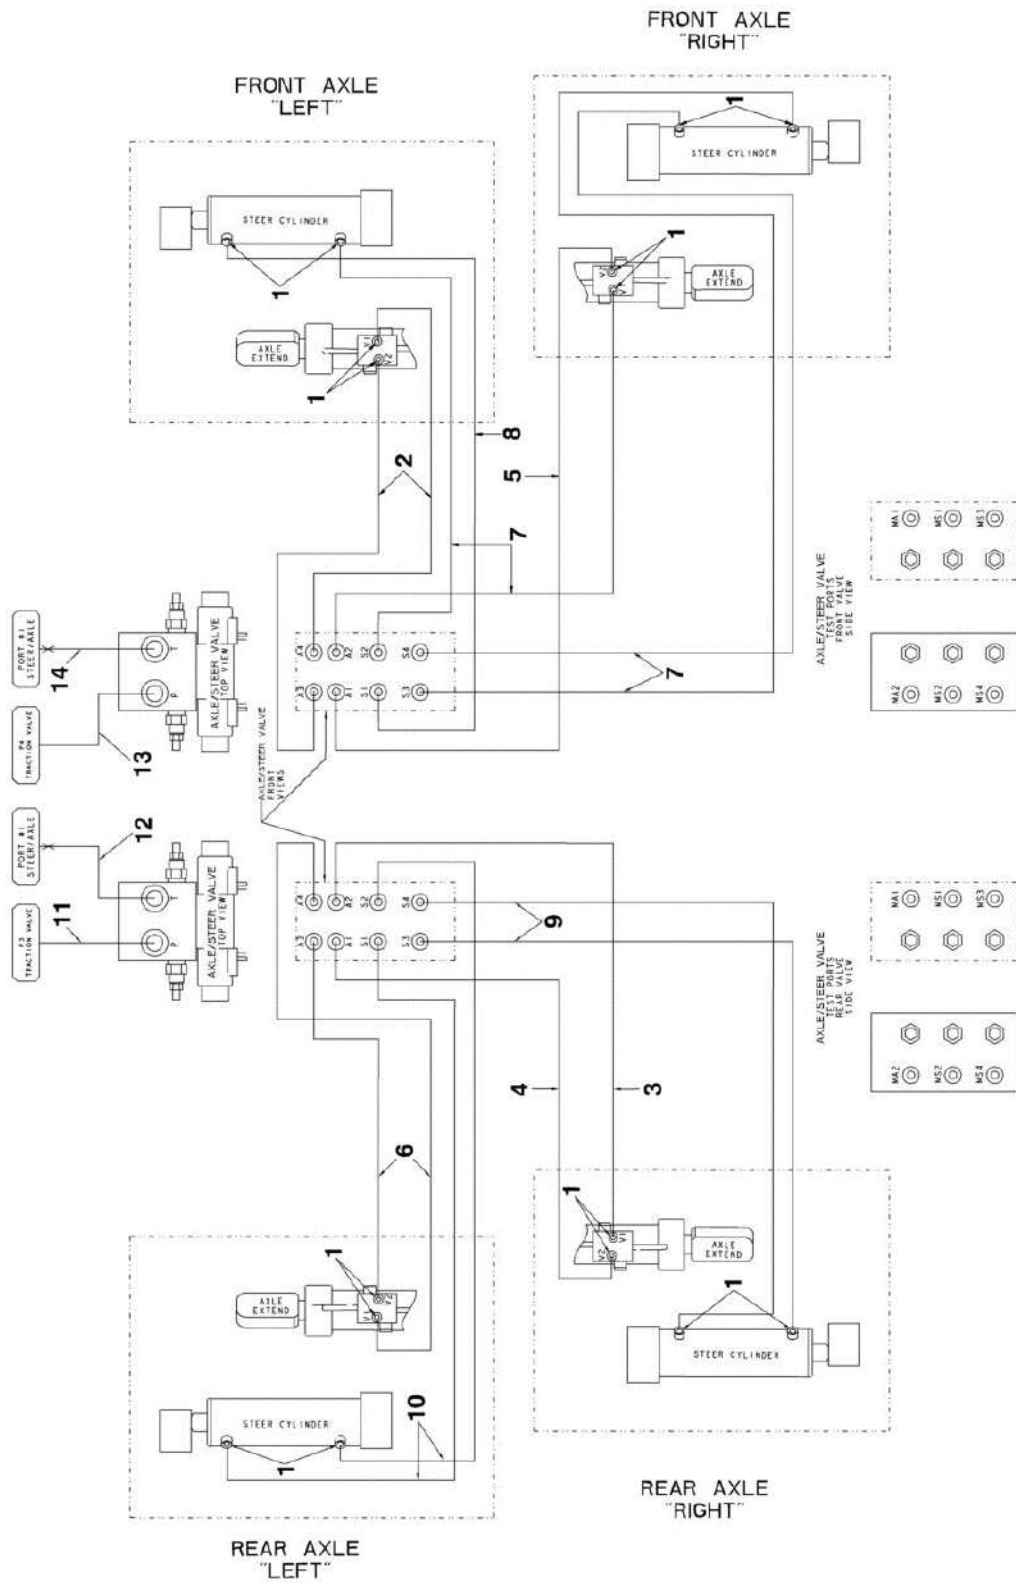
FRONT AXLE
"RIGHT"

FRONT AXLE
"LEFT"

1

STEER CYLINDER

STEER CYLINDER

1

1

AXLE EXTEND

V1

V2

AXLE EXTEND

V1

V2

1

8

2

5

7

7

AXLE/STEER VALVE
TEST PORTS
FRONT VALVE
SIDE VIEW

MA1

MS1

MS3

MA2

MS2

MS4

PORT #1
STEER/AXLE

14

P4
TRACTION VALVE

13

AXLE/STEER VALVE
TOP VIEW

T

P

A4

A2

S2

S4

A3

A1

S1

S3

AXLE/STEER VALVE
FRONT VIEWS

PORT #1
STEER/AXLE

12

P3
TRACTION VALVE

11

AXLE/STEER VALVE
TOP VIEW

T

P

A4

A2

S2

S4

A3

A1

S1

S3

9

AXLE/STEER VALVE
TEST PORTS
REAR VALVE
SIDE VIEW

MA1

MS1

MS3

MA2

MS2

MS4

4

3

6

1

1

AXLE EXTEND

V1

V2

AXLE EXTEND

V1

V2

1

STEER CYLINDER

STEER CYLINDER

10

1

REAR AXLE
"RIGHT"

REAR AXLE
"LEFT"